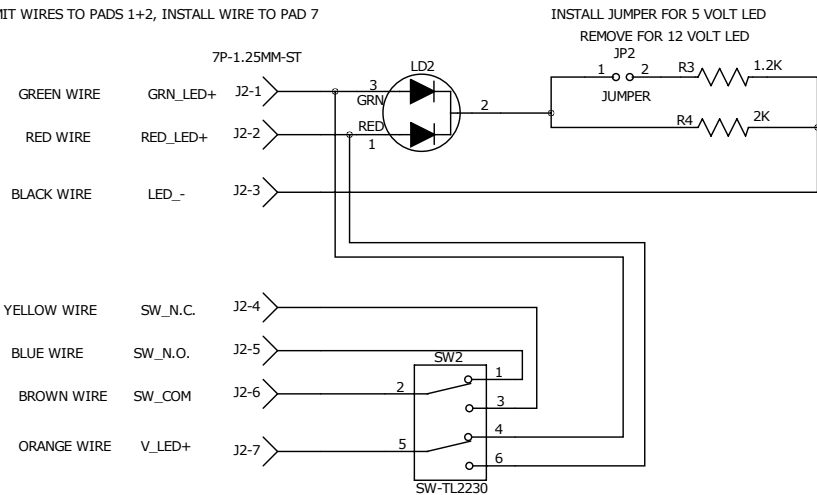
IT WIRES TO PADS 1+2, INSTALL WIRE TO PAD 7

INSTALL JUMPER FOR 5 VOLT LED
REMOVE FOR 12 VOLT LED

7P-1.25MM-ST

LD2

JP2

1 2

R3 1.2K

JUMPER

GREEN WIRE GRN_LED+ J2-1

3 GRN

2

RED WIRE RED_LED+ J2-2

RED 1

R4 2K

BLACK WIRE LED_- J2-3

YELLOW WIRE SW_N.C. J2-4

BLUE WIRE SW_N.O. J2-5

SW2

1

BROWN WIRE SW_COM J2-6

2

3

ORANGE WIRE V_LED+ J2-7

5

4

6

SW-TL2230